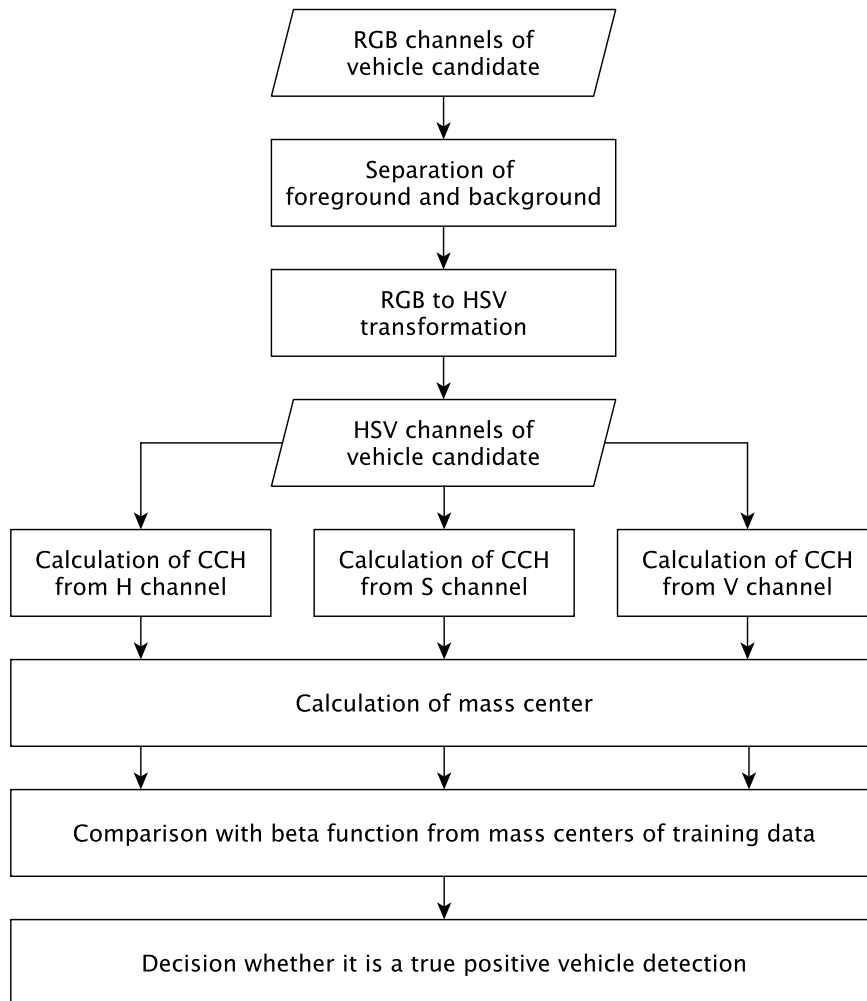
RGB channels of vehicle candidate

Separation of foreground and background

RGB to HSV transformation

HSV channels of vehicle candidate

Calculation of CCH from H channel

Calculation of CCH from S channel

Calculation of CCH from V channel

Calculation of mass center

Comparison with beta function from mass centers of training data

Decision whether it is a true positive vehicle detection